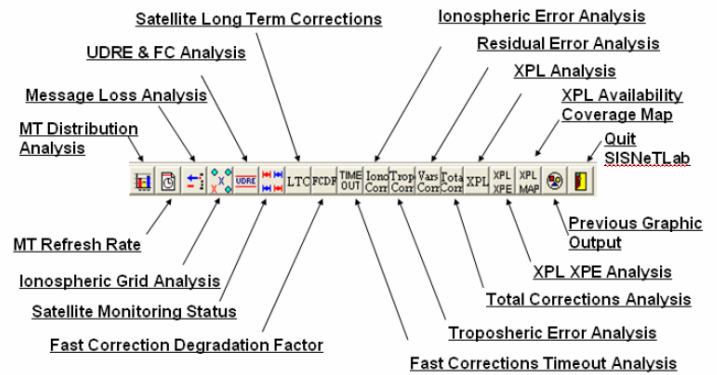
Satellite Long Term Corrections

Ionospheric Error Analysis

UDRE & FC Analysis

Residual Error Analysis

XPL Analysis

Message Loss Analysis

XPL Availability Coverage Map

MT Distribution Analysis

Quit SISNeTLab

UDRE LTC FCDF TIME OUT Iono Corr Trop Corr Vars Corr Tota Corr XPL XPL XPE XPL MAP

MT Refresh Rate

Previous Graphic Output

Ionospheric Grid Analysis

XPL XPE Analysis

Satellite Monitoring Status

Total Corrections Analysis

Fast Correction Degradation Factor

Troposheric Error Analysis

Fast Corrections Timeout Analysis